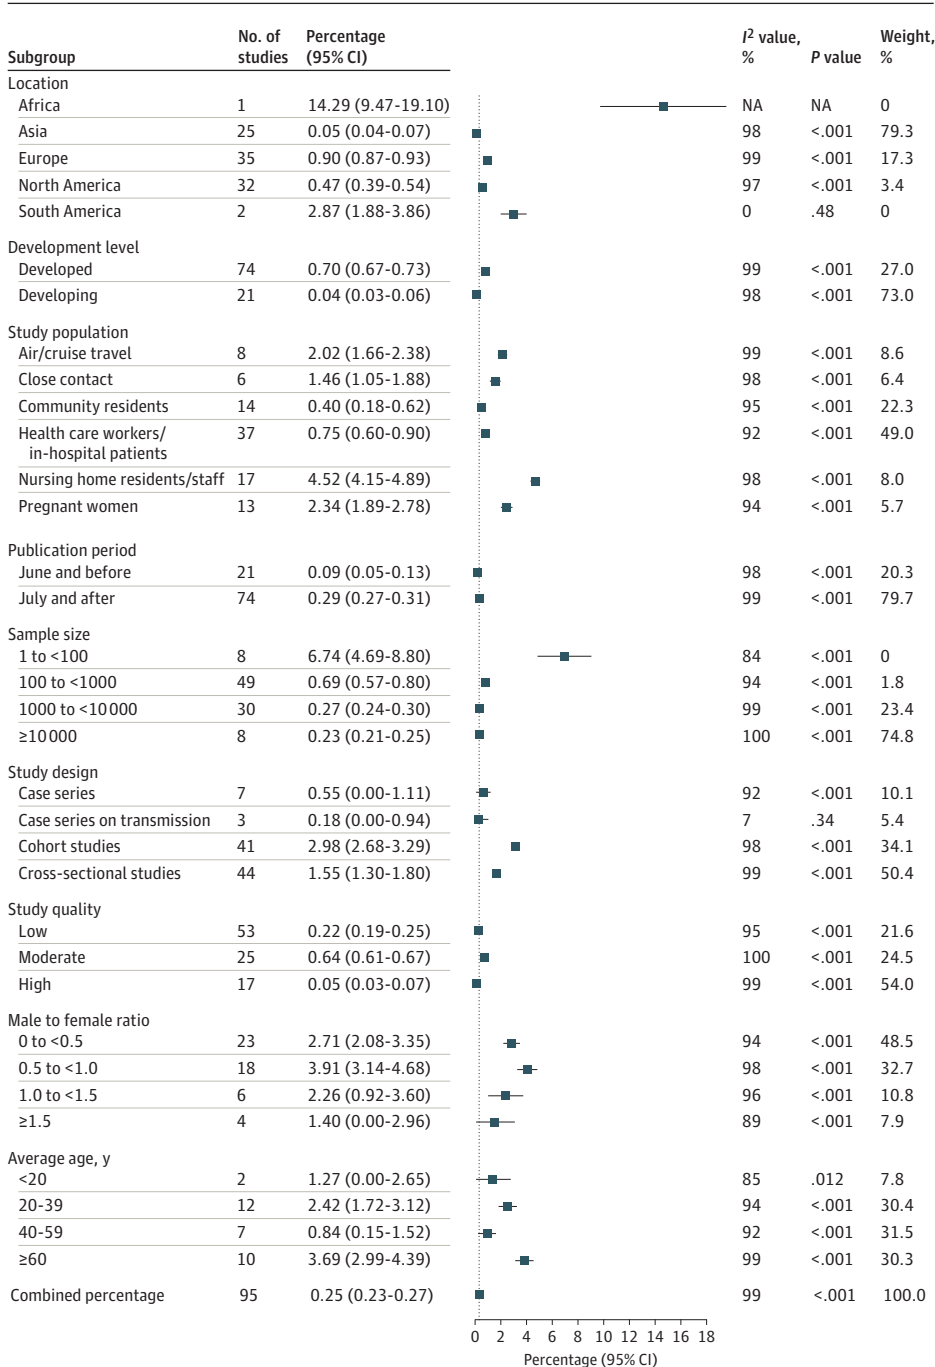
| Subgroup | No. of studies | Percentage (95% CI) | $I^2$ value, % | P value | Weight, % |
|---|---|---|---|---|---|
| Location | | | | | |
| Africa | 1 | 14.29 (9.47-19.10) | NA | NA | 0 |
| Asia | 25 | 0.05 (0.04-0.07) | 98 | <.001 | 79.3 |
| Europe | 35 | 0.90 (0.87-0.93) | 99 | <.001 | 17.3 |
| North America | 32 | 0.47 (0.39-0.54) | 97 | <.001 | 3.4 |
| South America | 2 | 2.87 (1.88-3.86) | 0 | .48 | 0 |
| Development level | | | | | |
| Developed | 74 | 0.70 (0.67-0.73) | 99 | <.001 | 27.0 |
| Developing | 21 | 0.04 (0.03-0.06) | 98 | <.001 | 73.0 |
| Study population | | | | | |
| Air/cruise travel | 8 | 2.02 (1.66-2.38) | 99 | <.001 | 8.6 |
| Close contact | 6 | 1.46 (1.05-1.88) | 98 | <.001 | 6.4 |
| Community residents | 14 | 0.40 (0.18-0.62) | 95 | <.001 | 22.3 |
| Health care workers/ in-hospital patients | 37 | 0.75 (0.60-0.90) | 92 | <.001 | 49.0 |
| Nursing home residents/staff | 17 | 4.52 (4.15-4.89) | 98 | <.001 | 8.0 |
| Pregnant women | 13 | 2.34 (1.89-2.78) | 94 | <.001 | 5.7 |
| Publication period | | | | | |
| June and before | 21 | 0.09 (0.05-0.13) | 98 | <.001 | 20.3 |
| July and after | 74 | 0.29 (0.27-0.31) | 99 | <.001 | 79.7 |
| Sample size | | | | | |
| 1 to <100 | 8 | 6.74 (4.69-8.80) | 84 | <.001 | 0 |
| 100 to <1000 | 49 | 0.69 (0.57-0.80) | 94 | <.001 | 1.8 |
| 1000 to <10 000 | 30 | 0.27 (0.24-0.30) | 99 | <.001 | 23.4 |
| ≥10 000 | 8 | 0.23 (0.21-0.25) | 100 | <.001 | 74.8 |
| Study design | | | | | |
| Case series | 7 | 0.55 (0.00-1.11) | 92 | <.001 | 10.1 |
| Case series on transmission | 3 | 0.18 (0.00-0.94) | 7 | .34 | 5.4 |
| Cohort studies | 41 | 2.98 (2.68-3.29) | 98 | <.001 | 34.1 |
| Cross-sectional studies | 44 | 1.55 (1.30-1.80) | 99 | <.001 | 50.4 |
| Study quality | | | | | |
| Low | 53 | 0.22 (0.19-0.25) | 95 | <.001 | 21.6 |
| Moderate | 25 | 0.64 (0.61-0.67) | 100 | <.001 | 24.5 |
| High | 17 | 0.05 (0.03-0.07) | 99 | <.001 | 54.0 |
| Male to female ratio | | | | | |
| 0 to <0.5 | 23 | 2.71 (2.08-3.35) | 94 | <.001 | 48.5 |
| 0.5 to <1.0 | 18 | 3.91 (3.14-4.68) | 98 | <.001 | 32.7 |
| 1.0 to <1.5 | 6 | 2.26 (0.92-3.60) | 96 | <.001 | 10.8 |
| ≥1.5 | 4 | 1.40 (0.00-2.96) | 89 | <.001 | 7.9 |
| Average age, y | | | | | |
| <20 | 2 | 1.27 (0.00-2.65) | 85 | .012 | 7.8 |
| 20-39 | 12 | 2.42 (1.72-3.12) | 94 | <.001 | 30.4 |
| 40-59 | 7 | 0.84 (0.15-1.52) | 92 | <.001 | 31.5 |
| ≥60 | 10 | 3.69 (2.99-4.39) | 99 | <.001 | 30.3 |
| Combined percentage | 95 | 0.25 (0.23-0.27) | 99 | <.001 | 100.0 |

0 2 4 6 8 10 12 14 16 18
Percentage (95% CI)